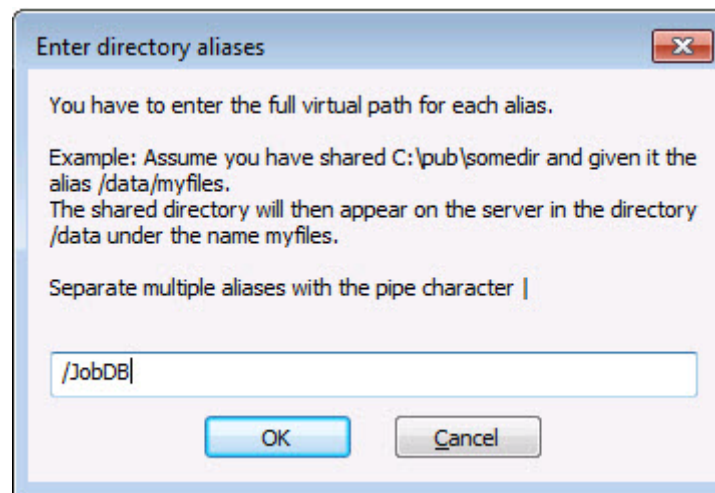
Enter directory aliases

You have to enter the full virtual path for each alias.

Example: Assume you have shared C:\pub\somedir and given it the alias /data/myfiles.
The shared directory will then appear on the server in the directory /data under the name myfiles.

Separate multiple aliases with the pipe character |

/JobDB

OK

Cancel